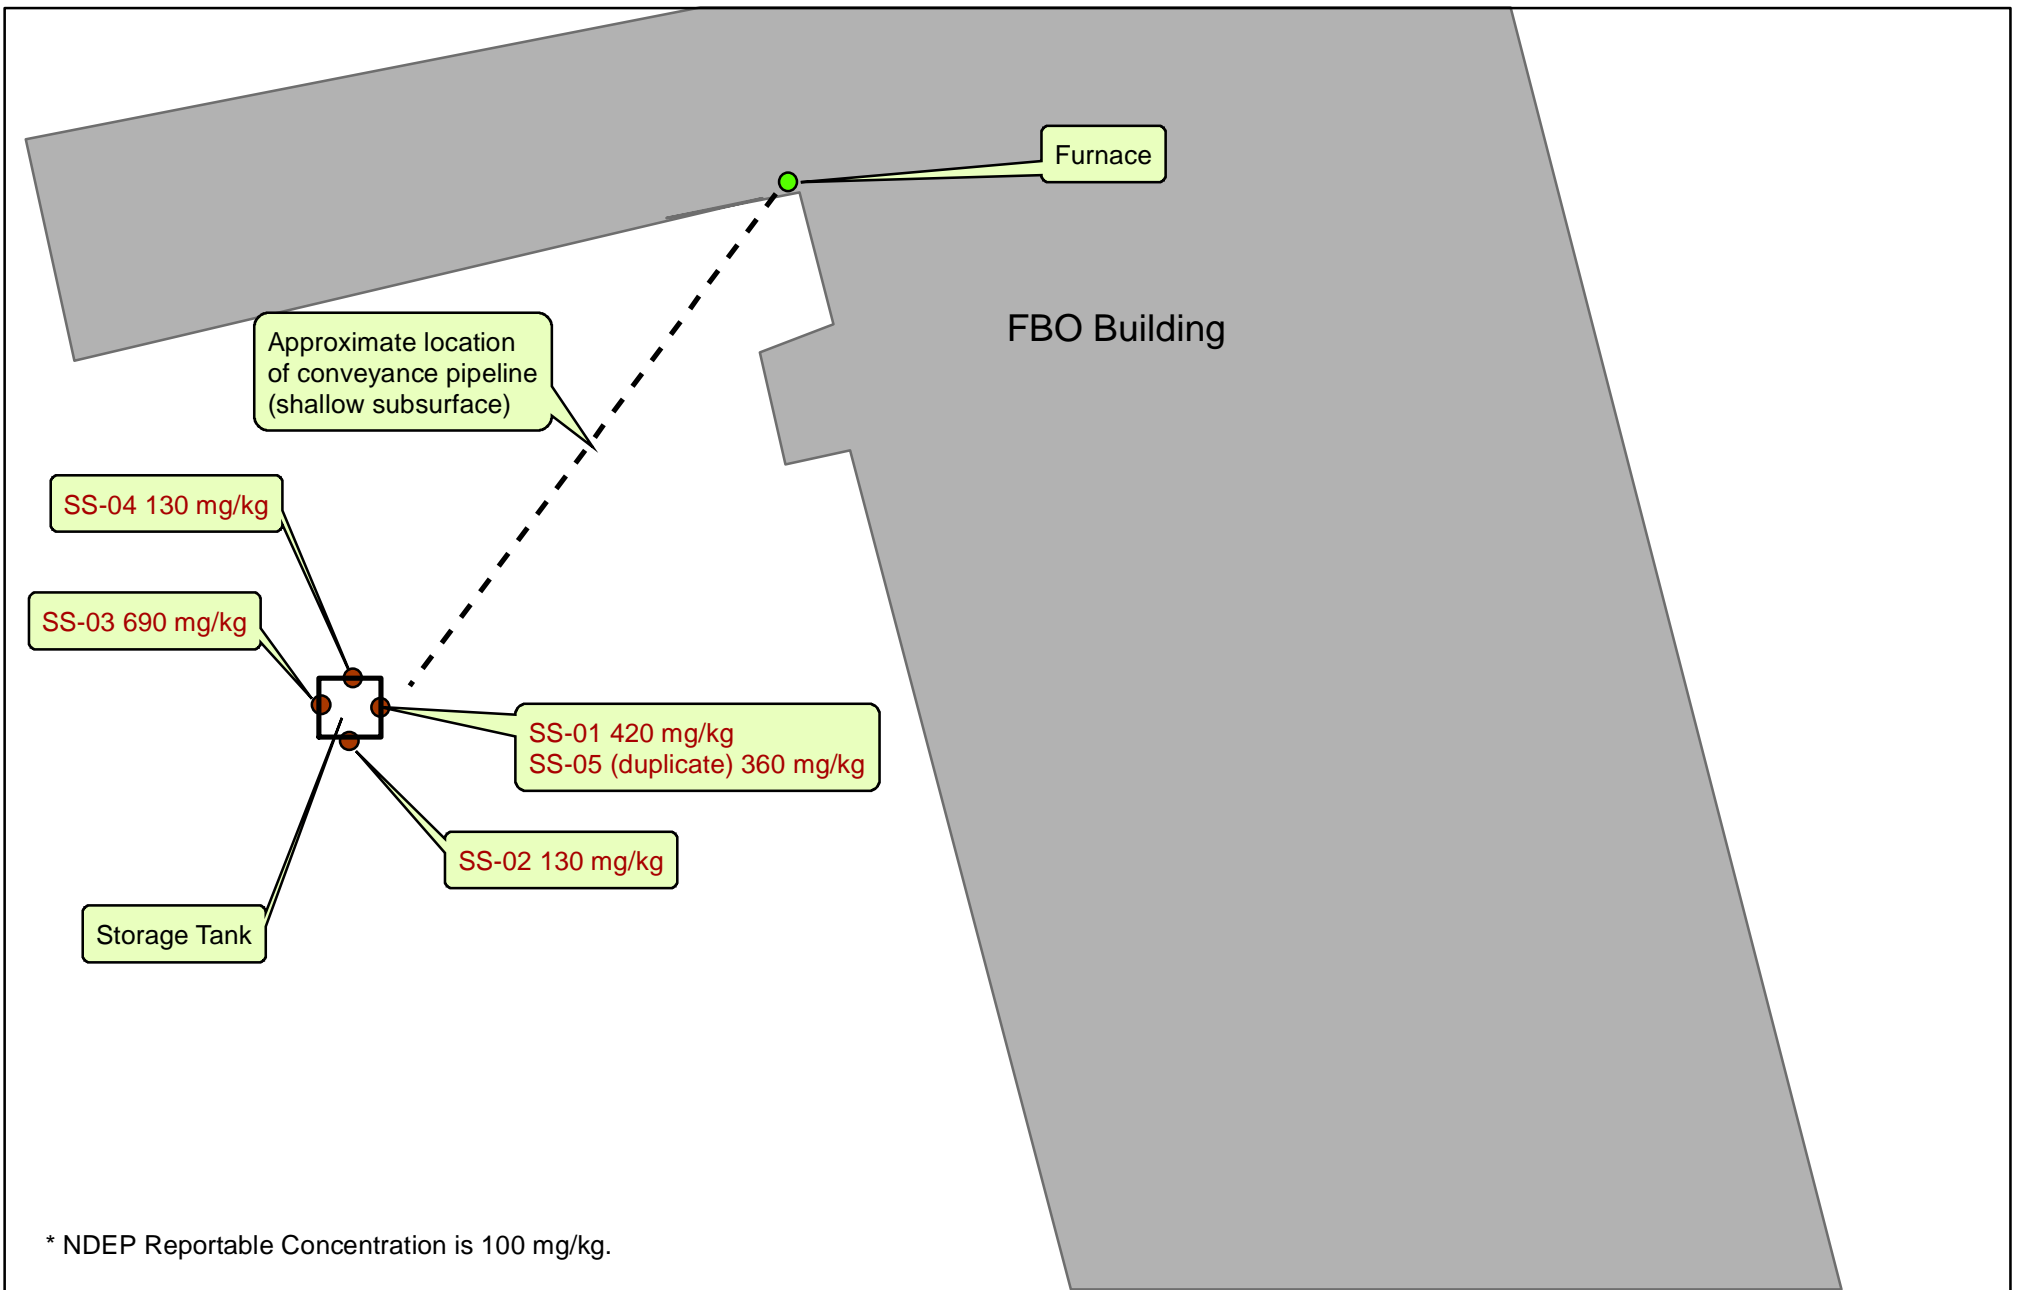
Furnace

FBO Building

Approximate location of conveyance pipeline (shallow subsurface)

SS-04 130 mg/kg

SS-03 690 mg/kg

SS-01 420 mg/kg
SS-05 (duplicate) 360 mg/kg

SS-02 130 mg/kg

Storage Tank

* NDEP Reportable Concentration is 100 mg/kg.